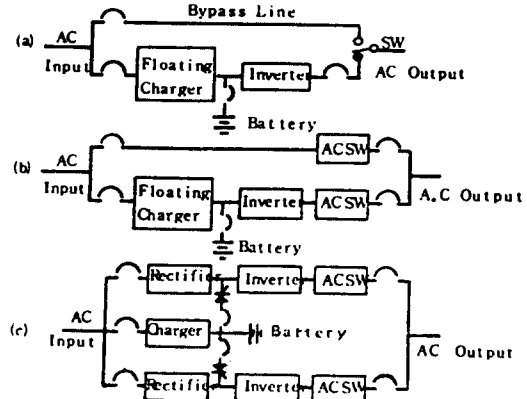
Bypass Line
(a) AC Input
Floating Charger
Inverter
SW
AC Output
Battery
(b) AC Input
ACSW
Floating Charger
Inverter
ACSW
A.C Output
Battery
(c) AC Input
Rectifier
Inverter
ACSW
Charger
Battery
AC Output
Rectifier
Inverter
ACSW